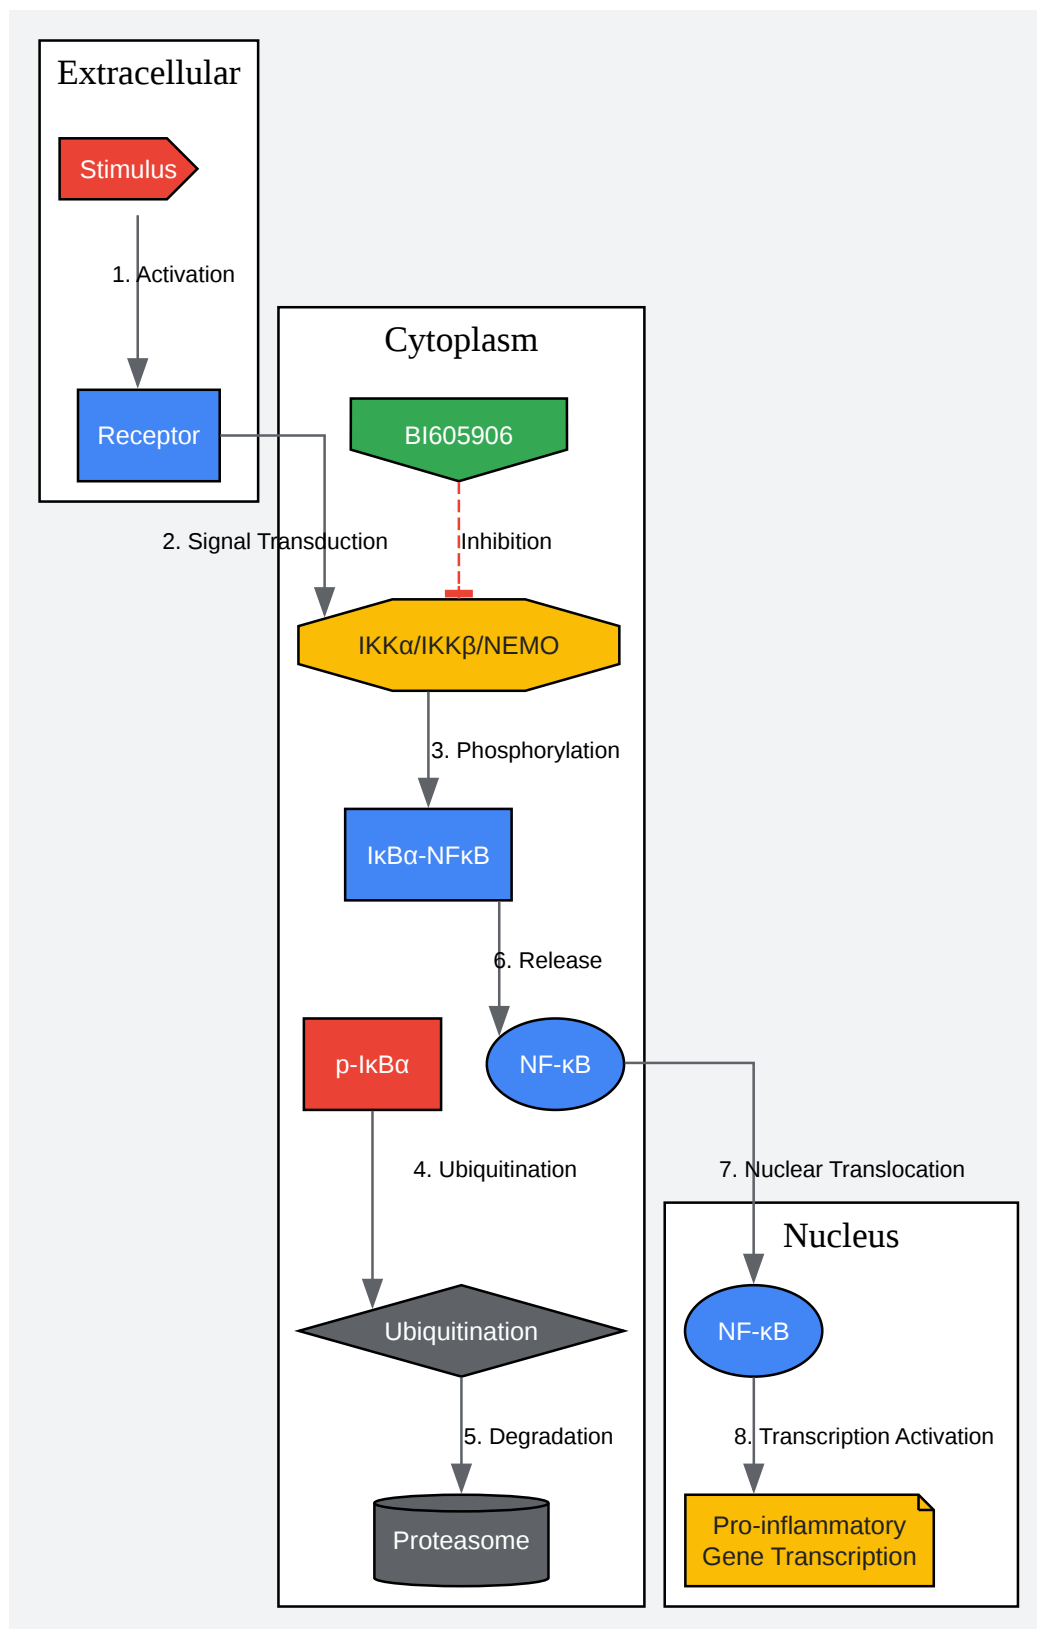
Extracellular

Stimulus

1. Activation

Receptor

Cytoplasm

BI605906

2. Signal Transduction

Inhibition

IKKα/IKKβ/NEMO

3. Phosphorylation

IκBα-NFκB

6. Release

p-IκBα

NF-κB

4. Ubiquitination

7. Nuclear Translocation

Nucleus

Ubiquitination

NF-κB

5. Degradation

8. Transcription Activation

Proteasome

Pro-inflammatory Gene Transcription